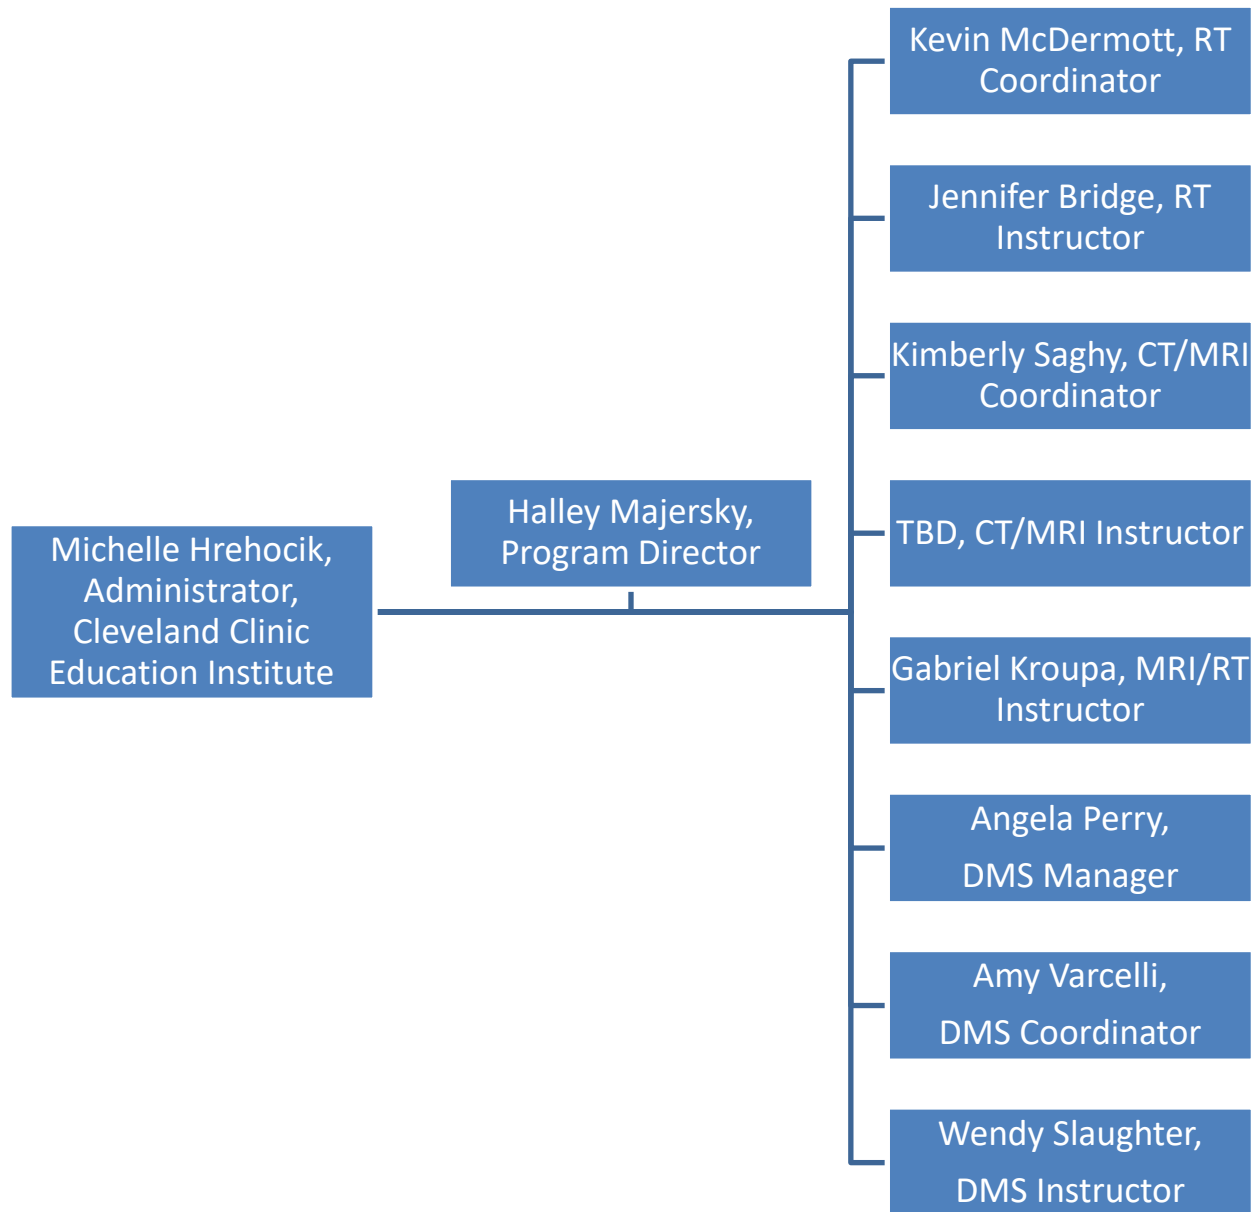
Michelle Hrehocik, Administrator, Cleveland Clinic Education Institute

Halley Majersky, Program Director

Kevin McDermott, RT Coordinator

Jennifer Bridge, RT Instructor

Kimberly Saghy, CT/MRI Coordinator

TBD, CT/MRI Instructor

Gabriel Kroupa, MRI/RT Instructor

Angela Perry,

DMS Manager

Amy Varcelli,

DMS Coordinator

Wendy Slaughter,

DMS Instructor